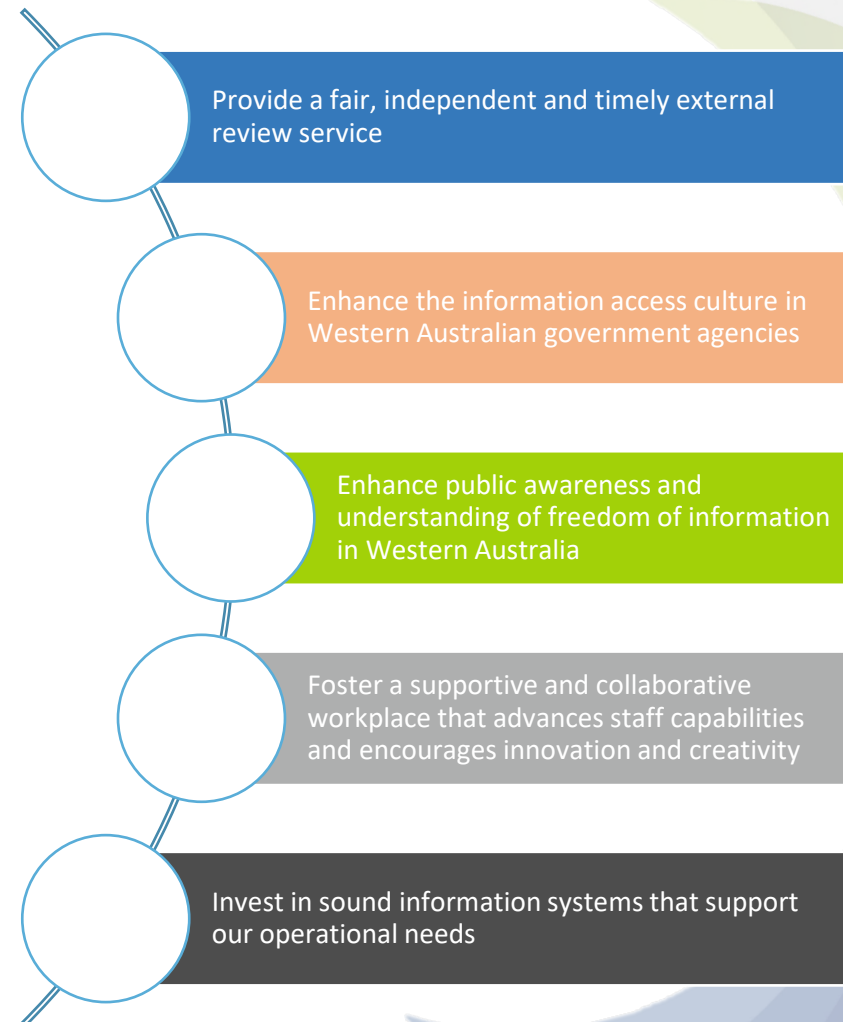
Provide a fair, independent and timely external review service

Enhance the information access culture in Western Australian government agencies

Enhance public awareness and understanding of freedom of information in Western Australia

Foster a supportive and collaborative workplace that advances staff capabilities and encourages innovation and creativity

Invest in sound information systems that support our operational needs